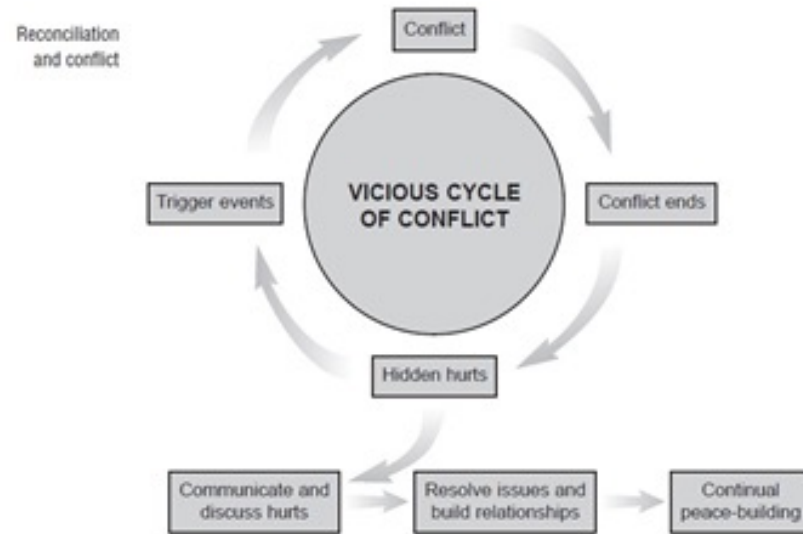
Reconciliation and conflict

Conflict

VICIOUS CYCLE OF CONFLICT

Conflict ends

Hidden hurts

Trigger events

Communicate and discuss hurts

Resolve issues and build relationships

Continual peace-building